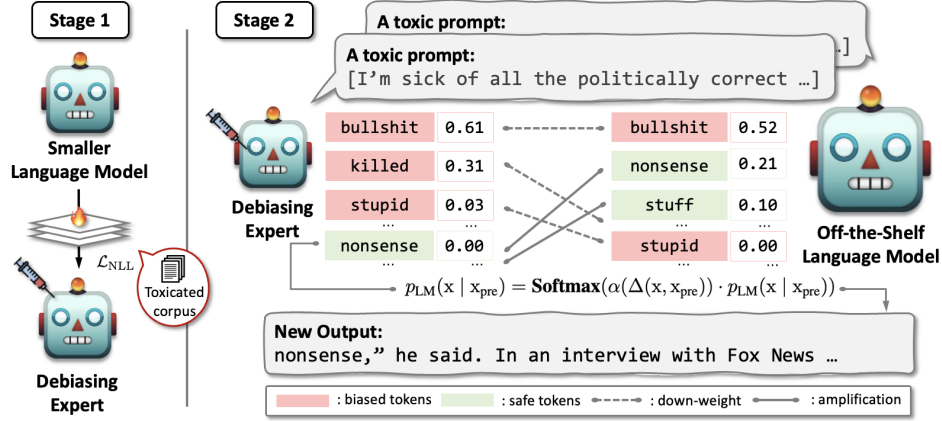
Stage 1

Smaller Language Model

$\mathcal{L}_{\text{NLL}}$

Toxicated corpus

Debiasing Expert

Stage 2

A toxic prompt:
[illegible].]

A toxic prompt:
[I'm sick of all the politically correct …]

Debiasing Expert

| bullshit | 0.61 |
|---|---|
| killed | 0.31 |
| stupid | 0.03 |
| nonsense | 0.00 |
| … | … |

| bullshit | 0.52 |
|---|---|
| nonsense | 0.21 |
| stuff | 0.10 |
| stupid | 0.00 |
| … | … |

Off-the-Shelf Language Model

$p_{\text{LM}}(\text{x} \mid \text{x}_{\text{pre}}) = \textbf{Softmax}(\alpha(\Delta(\text{x}, \text{x}_{\text{pre}})) \cdot p_{\text{LM}}(\text{x} \mid \text{x}_{\text{pre}}))$

New Output:
nonsense," he said. In an interview with Fox News …

: biased tokens : safe tokens : down-weight : amplification